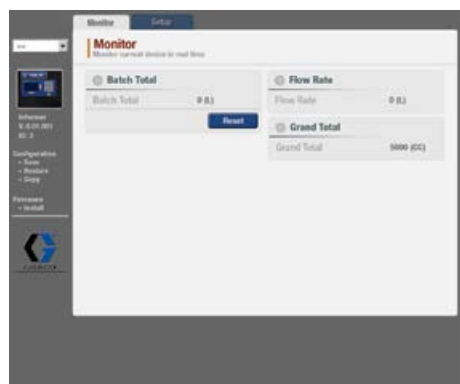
Monitor
Setup

Monitor
Monitor current device in real time

Batch Total
Batch Total
0 (L)
Reset

Flow Rate
Flow Rate
0 (L)

Grand Total
Grand Total
5000 (CC)

Informer
V. 0.01.001
ID: 3

Configuration
• Save
• Restore
• Copy

Firmware
• Install

GRACO